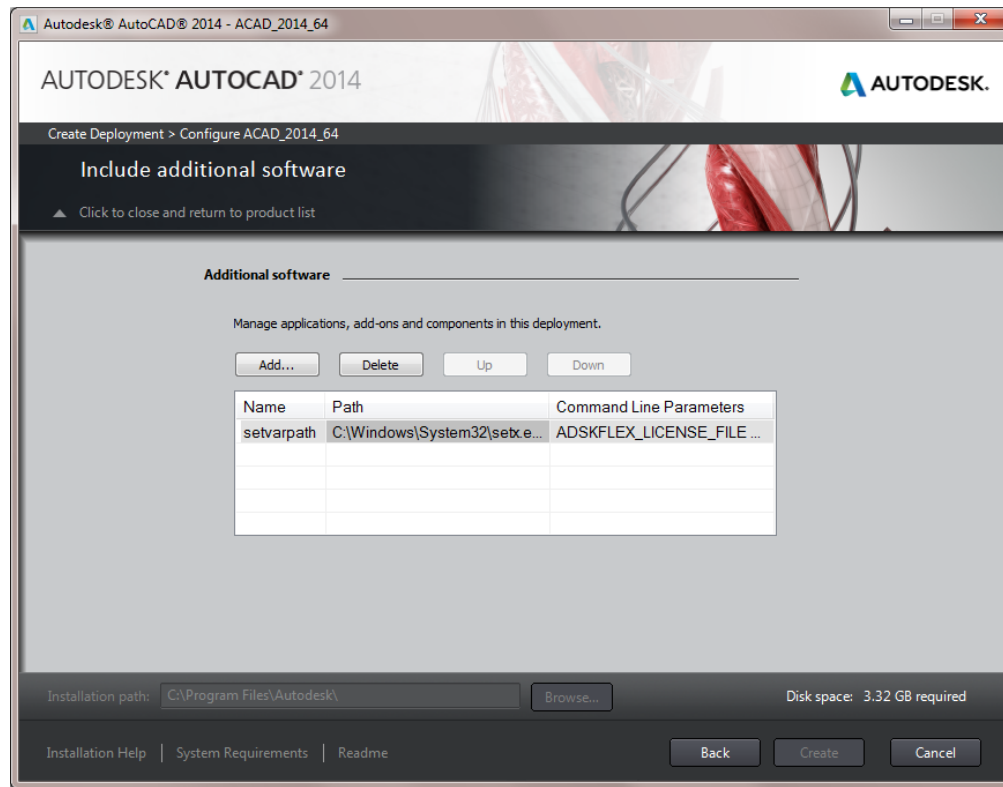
Autodesk® AutoCAD® 2014 - ACAD_2014_64

AUTODESK® AUTOCAD® 2014

AUTODESK.

Create Deployment > Configure ACAD_2014_64

Include additional software

Click to close and return to product list

Additional software

Manage applications, add-ons and components in this deployment.

Add... Delete Up Down

| Name | Path | Command Line Parameters |
|---|---|---|
| setvarpath | C:\Windows\System32\setx.e... | ADSKFLEX_LICENSE_FILE ... |

Installation path: C:\Program Files\Autodesk\ Browse...

Disk space: 3.32 GB required

Installation Help | System Requirements | Readme

Back Create Cancel